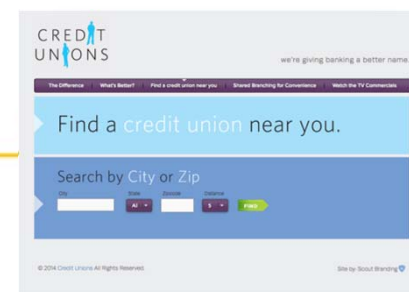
CREDIT UNIONS

we're giving banking a better name.

The Difference | What's Better? | Find a credit union near you | Shared Branching for Convenience | Watch the TV Commercials

Find a credit union near you.

Search by City or Zip

City | State | Zipcode | Distance

AL | 5 | FIND

© 2014 Credit Unions All Rights Reserved

Site by Scout Branding